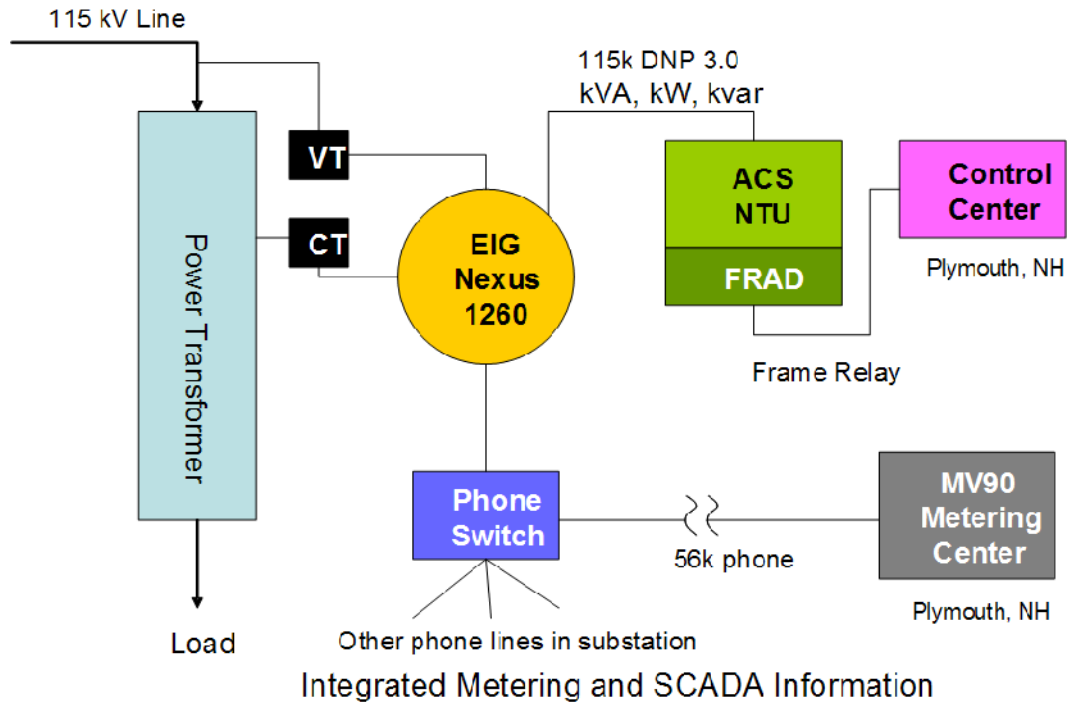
115 kV Line

Power Transformer

VT

CT

EIG Nexus 1260

115k DNP 3.0
kVA, kW, kvar

ACS NTU

FRAD

Control Center

Plymouth, NH

Frame Relay

Phone Switch

56k phone

MV90 Metering Center

Plymouth, NH

Load

Other phone lines in substation

Integrated Metering and SCADA Information